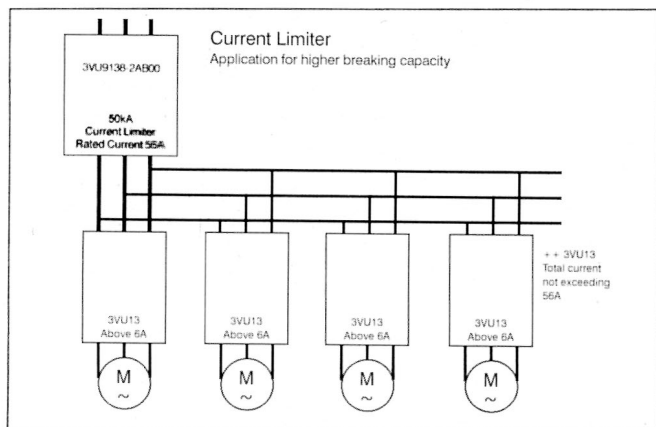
Current Limiter
Application for higher breaking capacity

3VU9138-2AB00

50kA
Current Limiter
Rated Current 56A

+ + 3VU13
Total current
not exceeding
56A

3VU13
Above 6A

M
~

3VU13
Above 6A

M
~

3VU13
Above 6A

M
~

3VU13
Above 6A

M
~